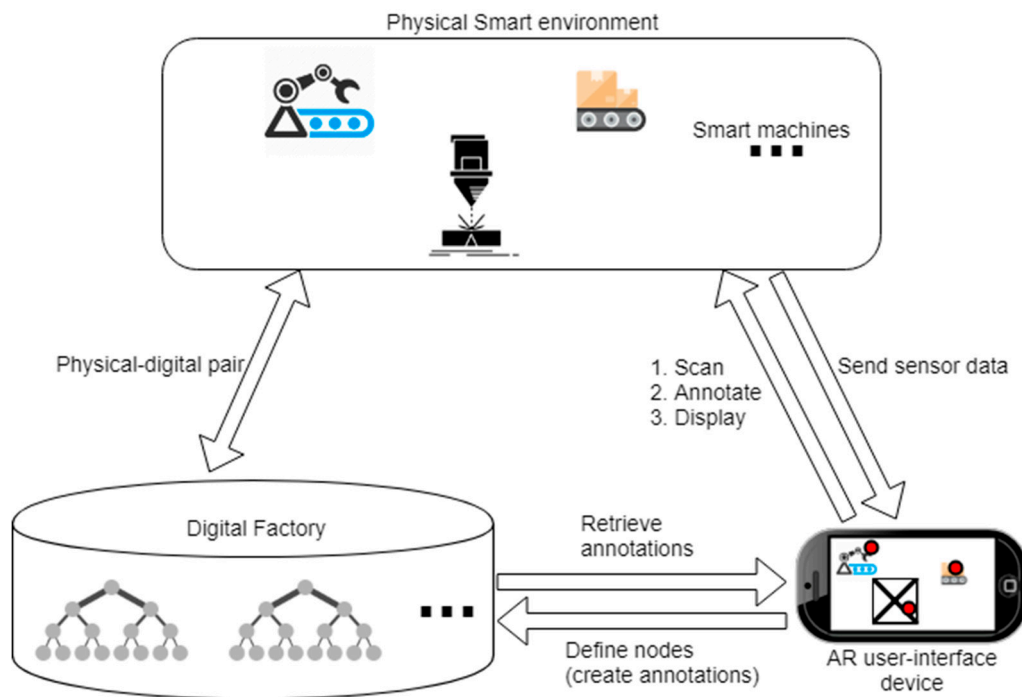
Physical Smart environment

Smart machines
...

Physical-digital pair

1. Scan
2. Annotate
3. Display

Send sensor data

Digital Factory

...

Retrieve annotations

Define nodes (create annotations)

AR user-interface device